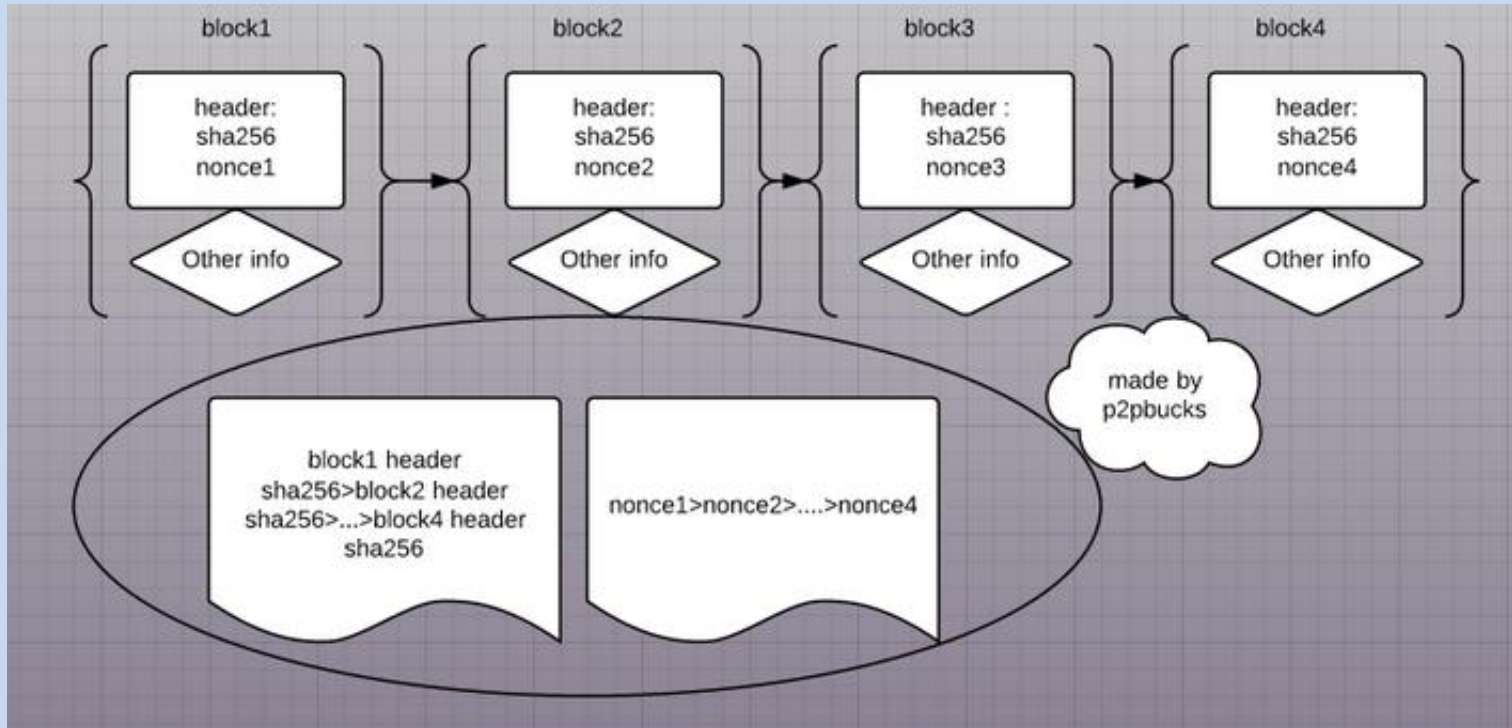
block1

header:
sha256
nonce1

Other info

block2

header:
sha256
nonce2

Other info

block3

header :
sha256
nonce3

Other info

block4

header:
sha256
nonce4

Other info

made by
p2pbucks

block1 header sha256>block2 header sha256>...>block4 header sha256

nonce1>nonce2>....>nonce4